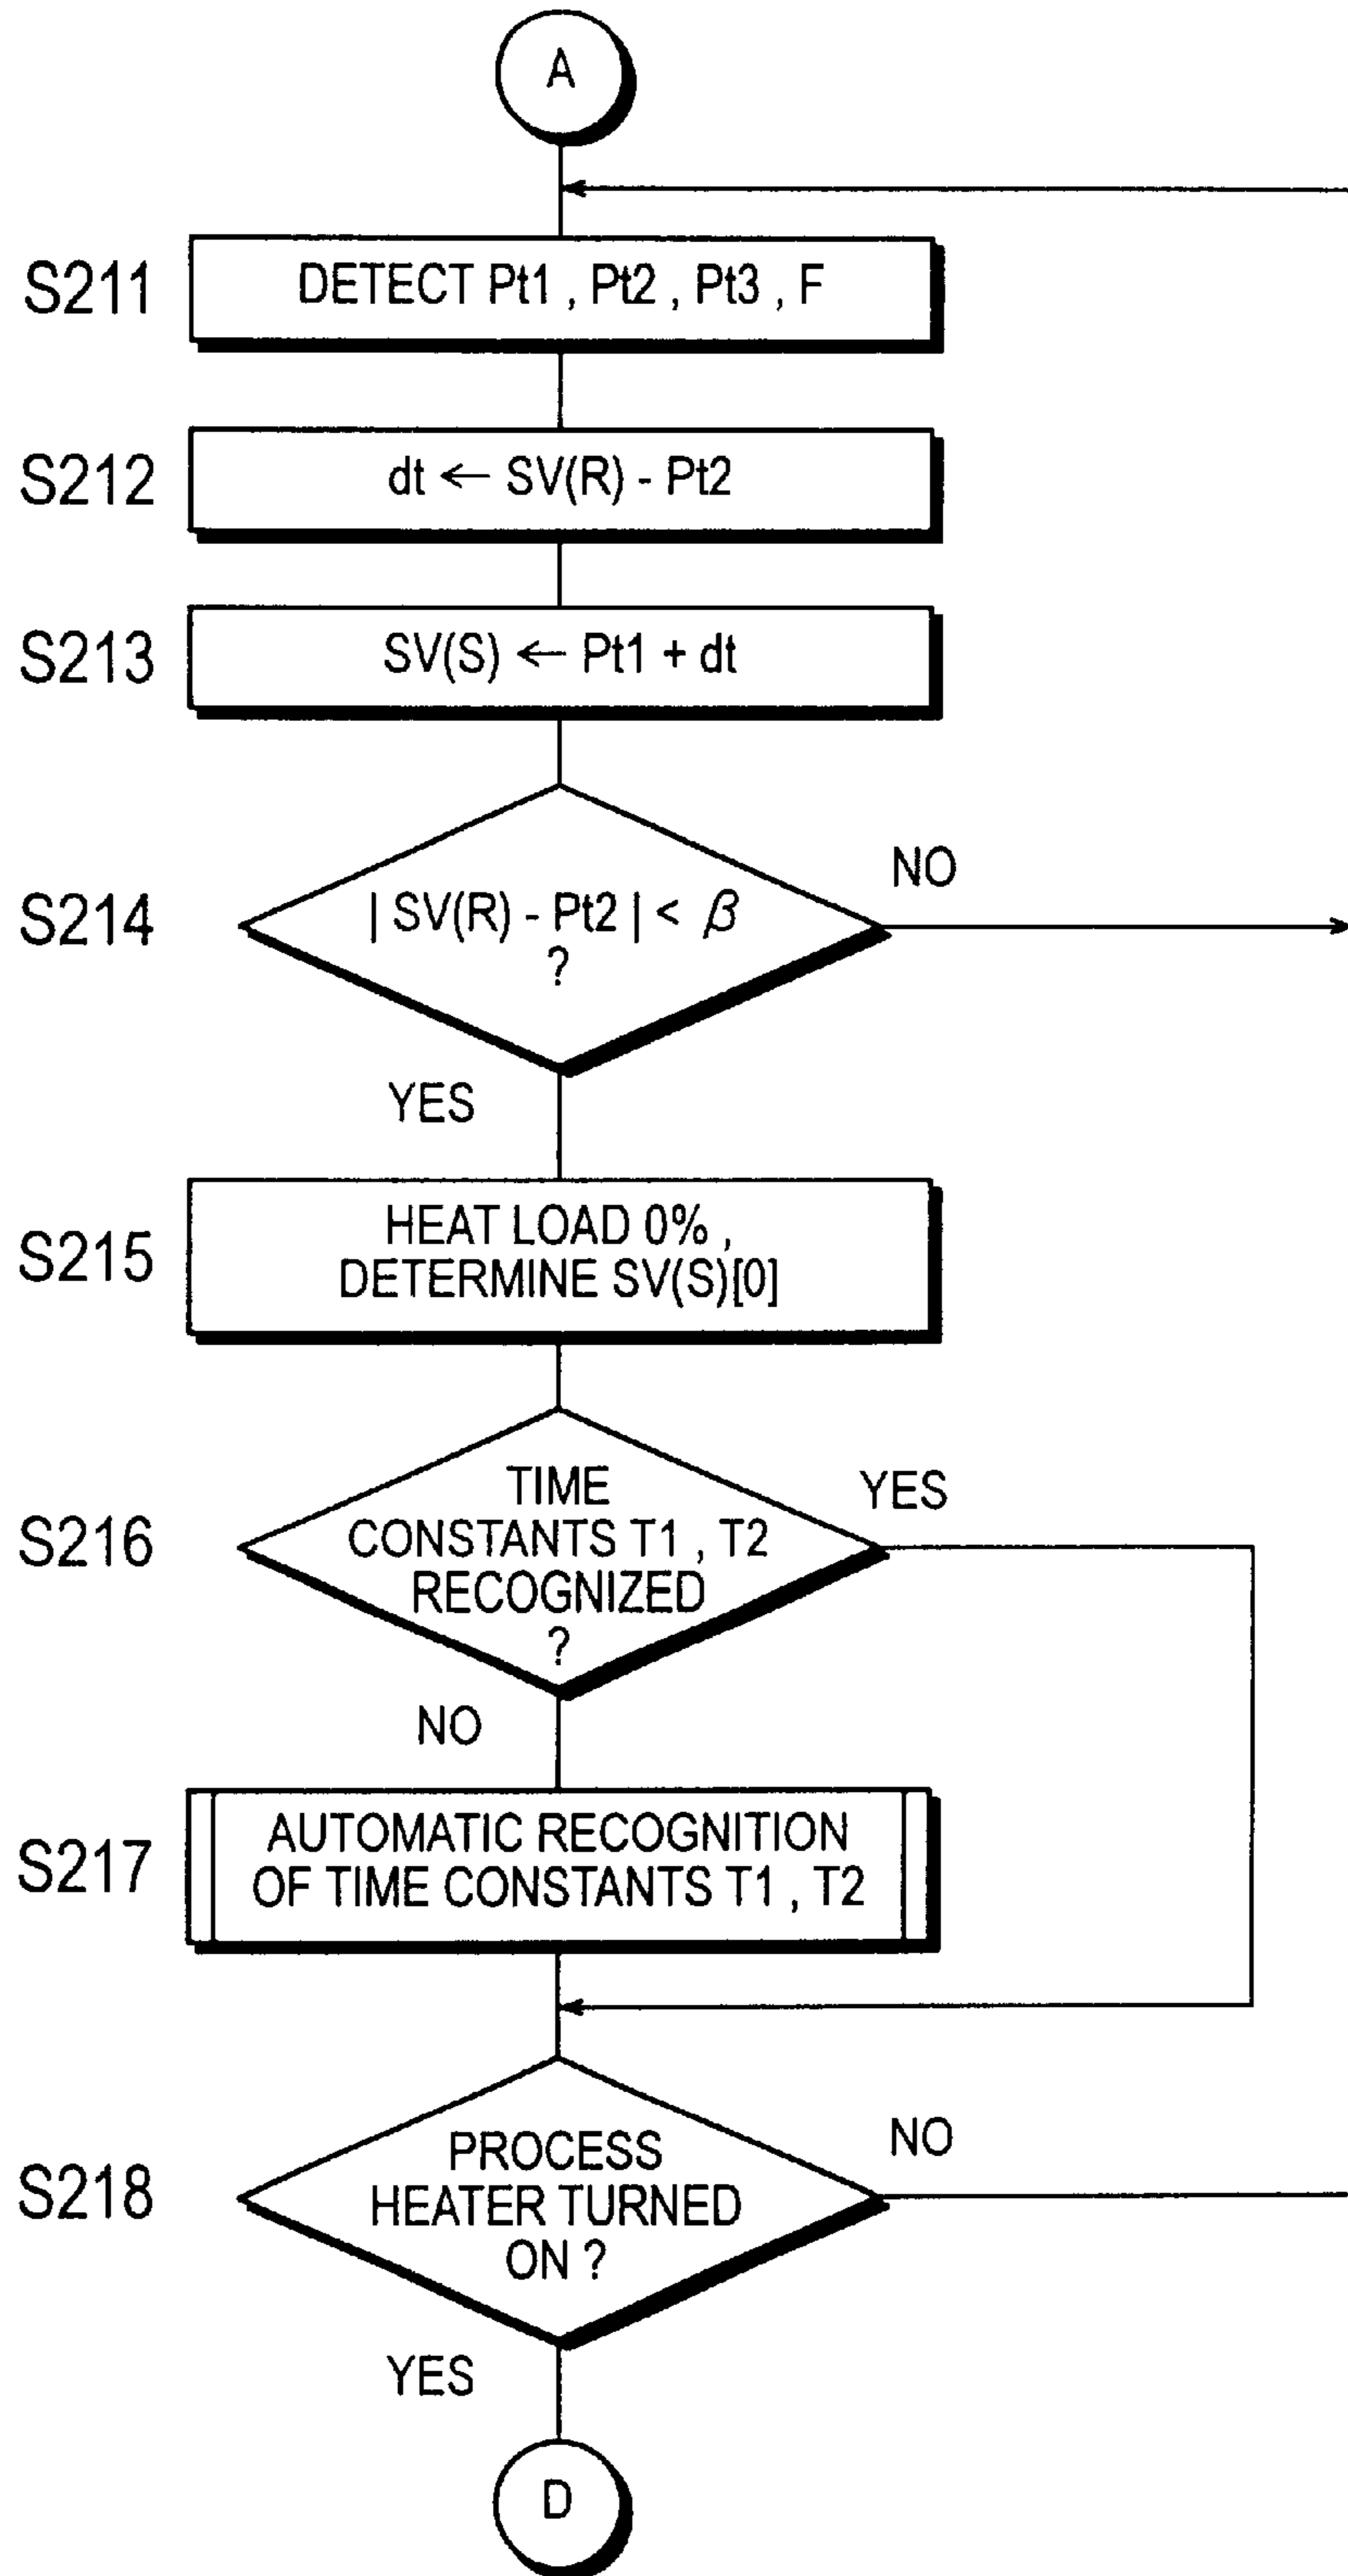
A

S211 DETECT Pt1 , Pt2 , Pt3 , F

S212 dt $\leftarrow$ SV(R) - Pt2

S213 SV(S) $\leftarrow$ Pt1 + dt

S214 | SV(R) - Pt2 | < $\beta$ ?

NO

YES

S215 HEAT LOAD 0% , DETERMINE SV(S)[0]

S216 TIME CONSTANTS T1 , T2 RECOGNIZED ?

YES

NO

S217 AUTOMATIC RECOGNITION OF TIME CONSTANTS T1 , T2

S218 PROCESS HEATER TURNED ON ?

NO

YES

D